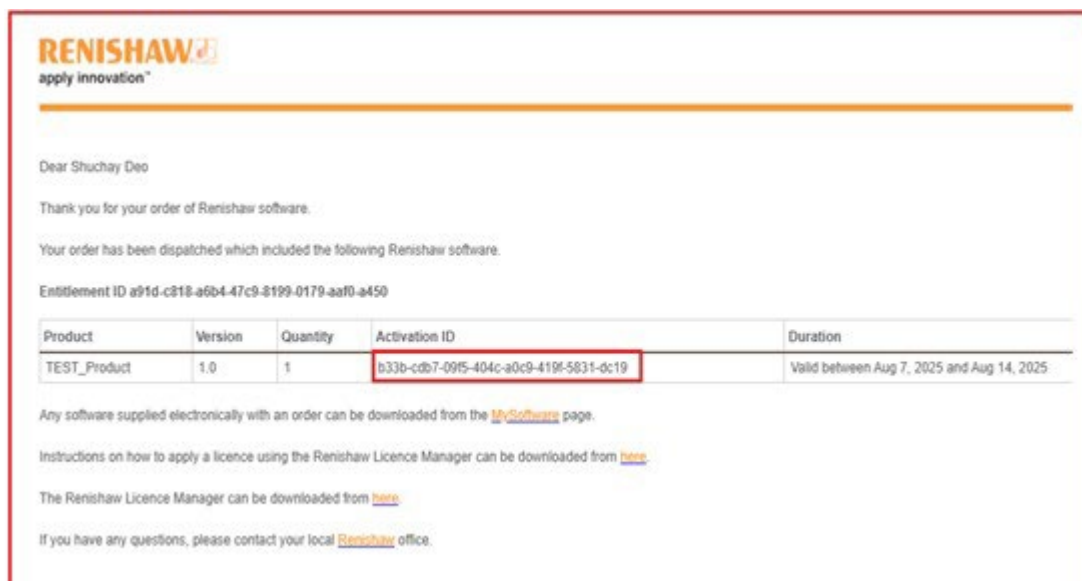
RENISHAW
apply innovation™

Dear Shuchay Deo

Thank you for your order of Renishaw software.

Your order has been dispatched which included the following Renishaw software.

Entitlement ID a91d-c818-a6b4-47c9-8199-0179-aaf0-a450

| Product | Version | Quantity | Activation ID | Duration |
|---|---|---|---|---|
| TEST_Product | 1.0 | 1 | b33b-cdb7-09f5-404c-a0c9-419f-5831-dc19 | Valid between Aug 7, 2025 and Aug 14, 2025 |

Any software supplied electronically with an order can be downloaded from the MySoftware page.

Instructions on how to apply a licence using the Renishaw Licence Manager can be downloaded from here.

The Renishaw Licence Manager can be downloaded from here.

If you have any questions, please contact your local Renishaw office.